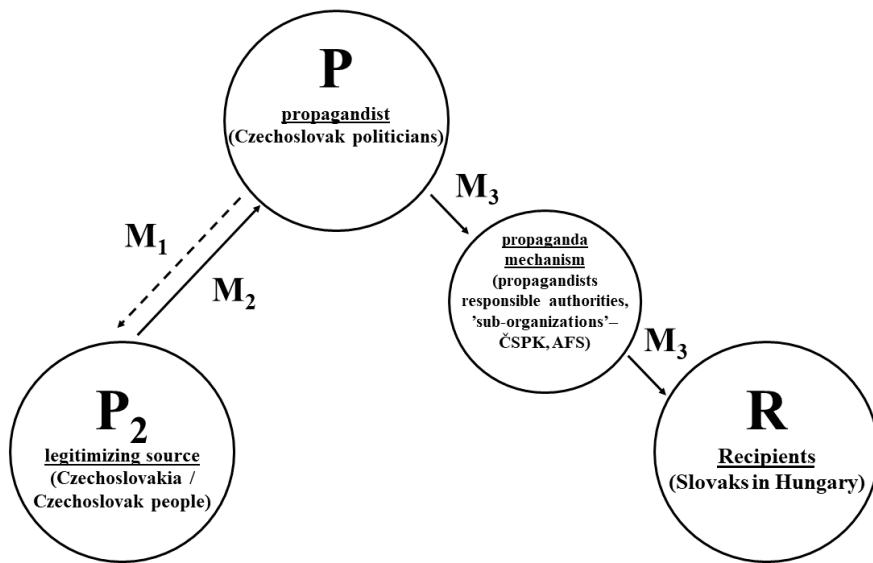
P
propagandist
(Czechoslovak politicians)

$M_3$

$M_1$

$M_2$

propaganda mechanism
(propagandists responsible authorities, 'sub-organizations'– ČSPK, AFS)

$M_3$

$P_2$
legitimizing source
(Czechoslovakia / Czechoslovak people)

R
Recipients
(Slovaks in Hungary)